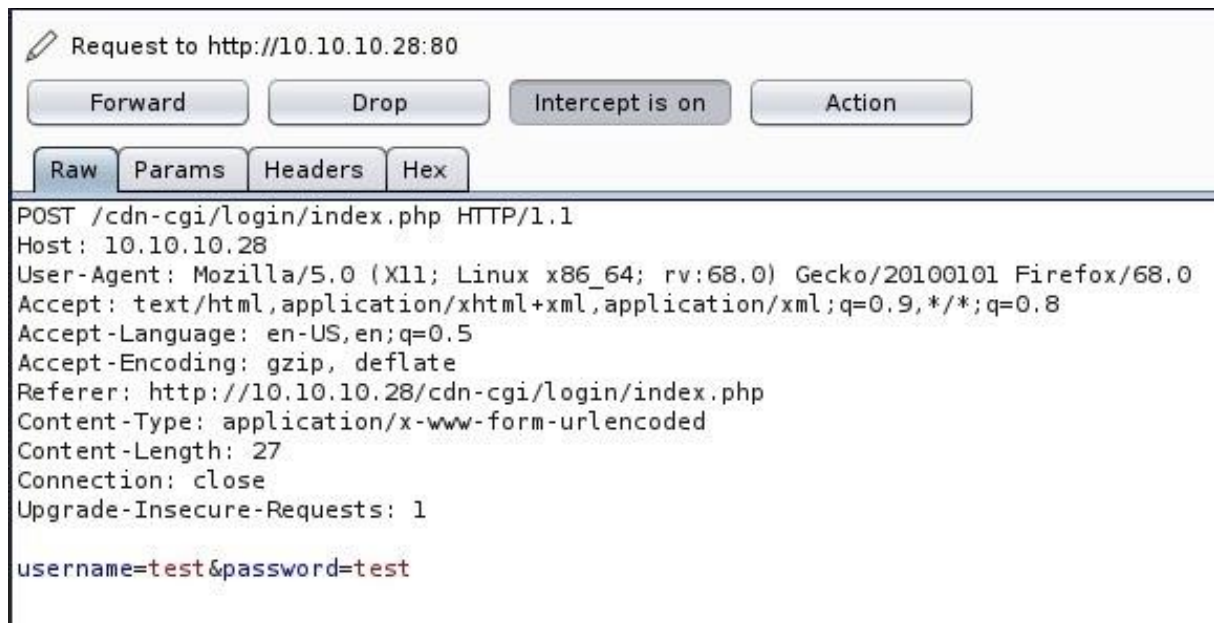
Request to http://10.10.10.28:80

Forward Drop Intercept is on Action

Raw Params Headers Hex

POST /cdn-cgi/login/index.php HTTP/1.1
Host: 10.10.10.28
User-Agent: Mozilla/5.0 (X11; Linux x86_64; rv:68.0) Gecko/20100101 Firefox/68.0
Accept: text/html,application/xhtml+xml,application/xml;q=0.9,*/*;q=0.8
Accept-Language: en-US,en;q=0.5
Accept-Encoding: gzip, deflate
Referer: http://10.10.10.28/cdn-cgi/login/index.php
Content-Type: application/x-www-form-urlencoded
Content-Length: 27
Connection: close
Upgrade-Insecure-Requests: 1

username=test&password=test